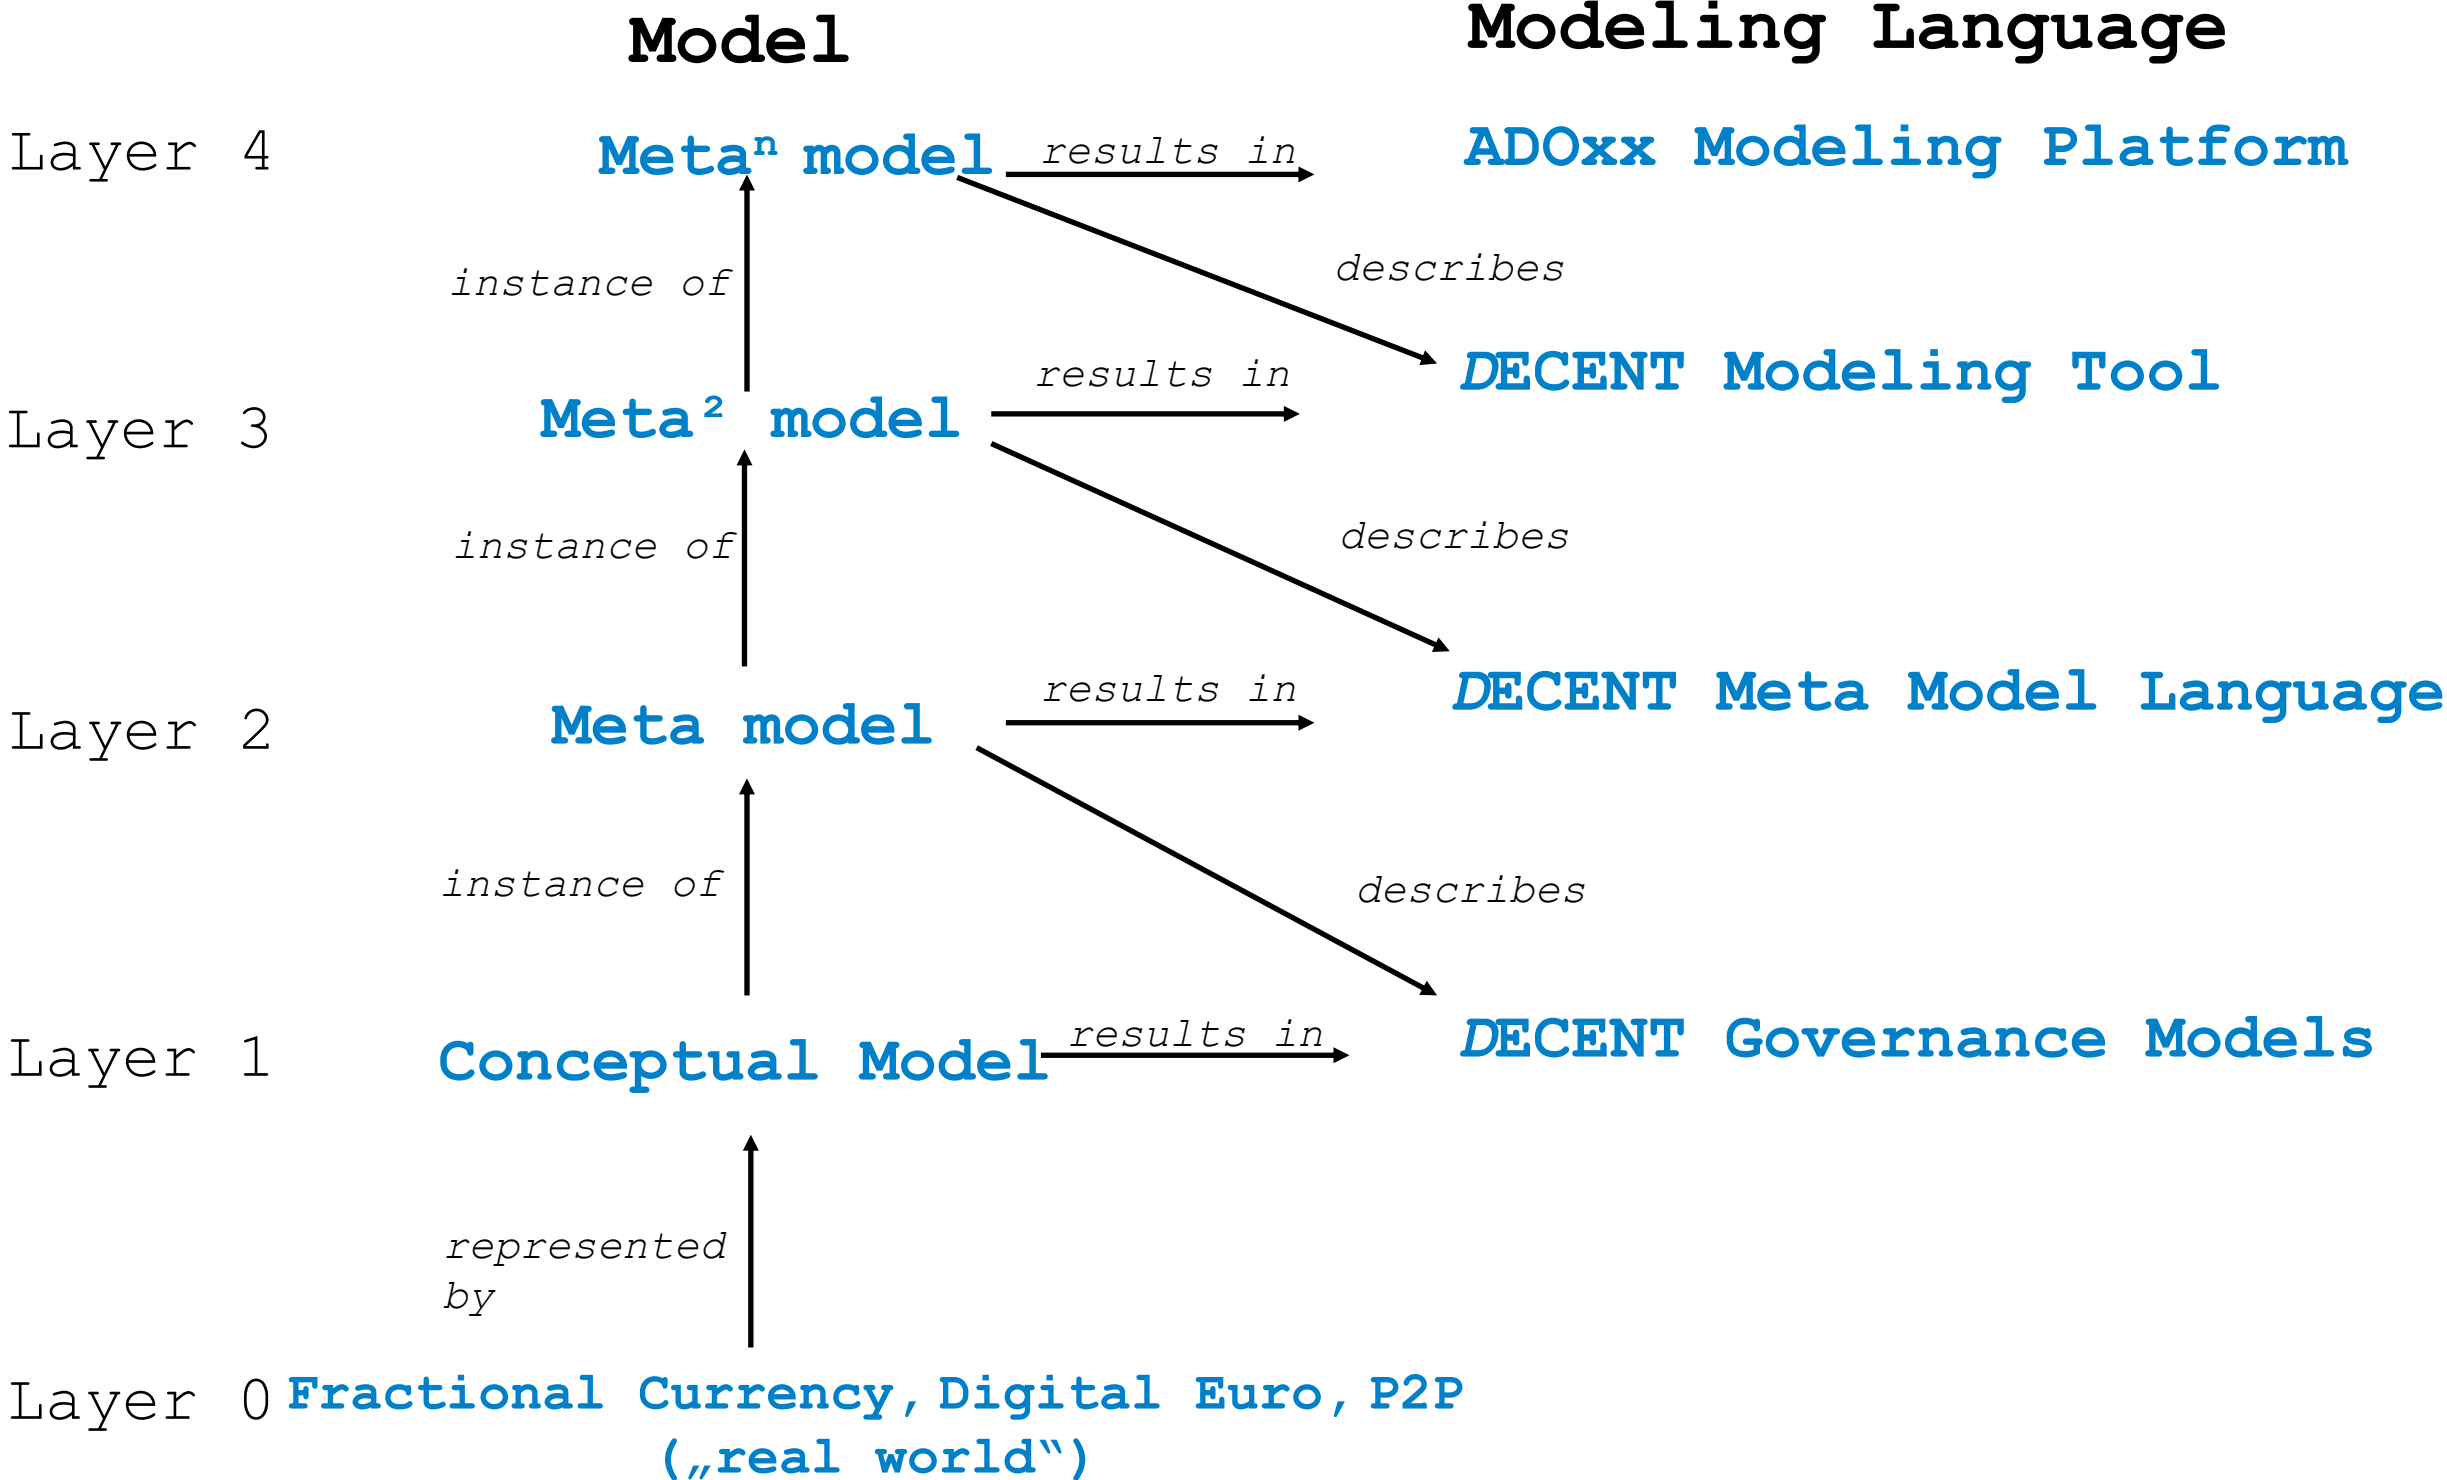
Model

Modeling Language

Layer 4

Metaⁿ model

results in

ADOxx Modeling Platform

instance of

describes

DECENT Modeling Tool

Layer 3

Meta² model

results in

instance of

describes

Layer 2

Meta model

results in

DECENT Meta Model Language

instance of

describes

Layer 1

Conceptual Model

results in

DECENT Governance Models

represented by

Layer 0

Fractional Currency, Digital Euro, P2P („real world“)